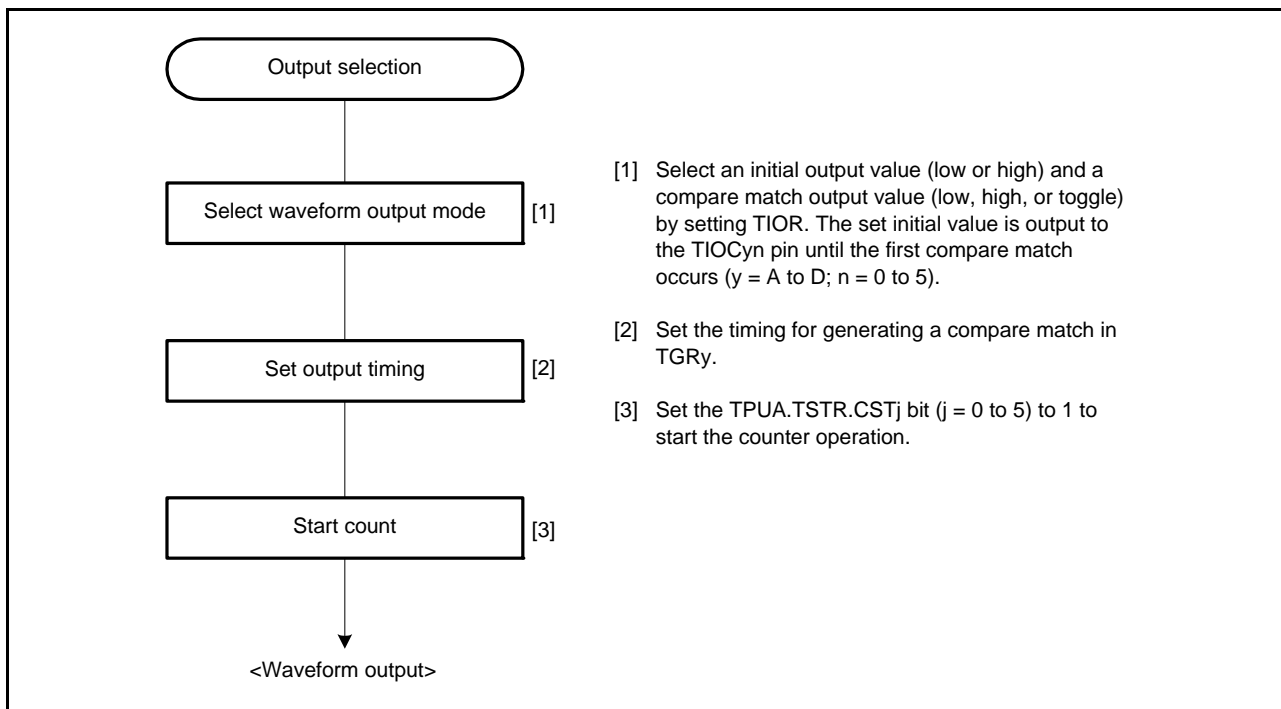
Output selection

Select waveform output mode

[1]

Set output timing

[2]

Start count

[3]

<Waveform output>

[1] Select an initial output value (low or high) and a compare match output value (low, high, or toggle) by setting TIOR. The set initial value is output to the TIOCyn pin until the first compare match occurs (y = A to D; n = 0 to 5).

[2] Set the timing for generating a compare match in TGRy.

[3] Set the TPUA.TSTR.CSTj bit (j = 0 to 5) to 1 to start the counter operation.